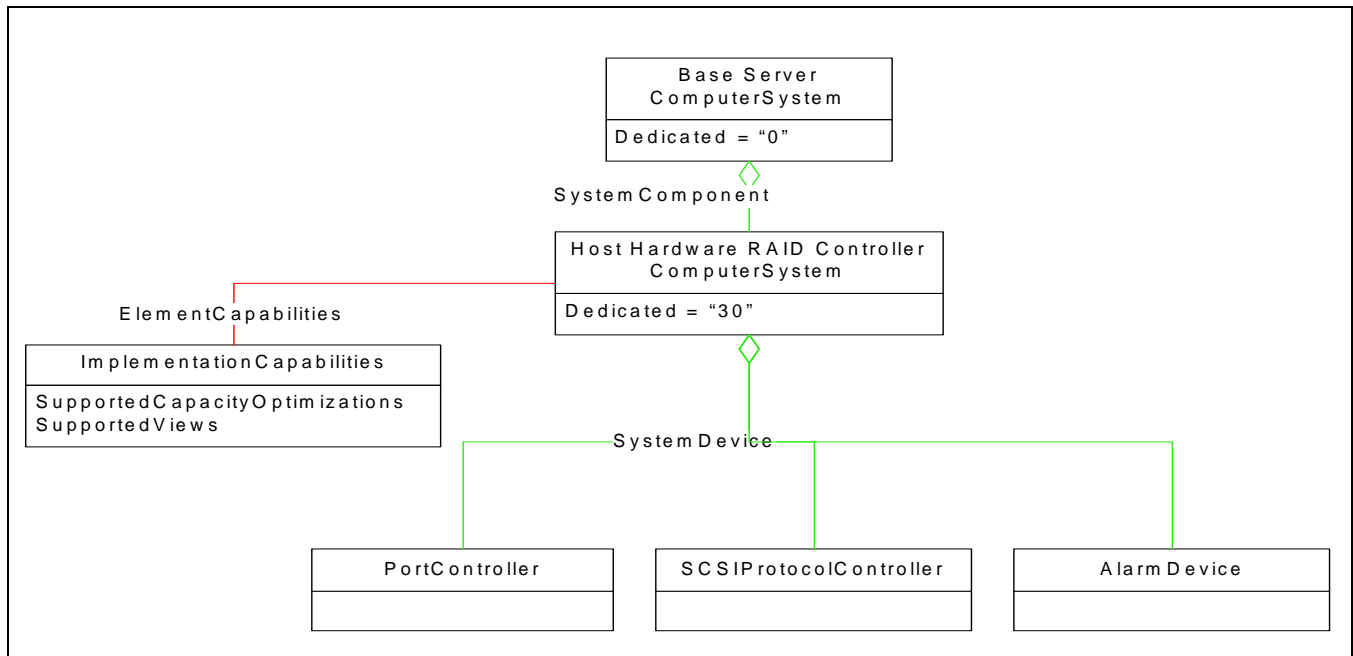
Base Server
ComputerSystem

Dedicated = “0”

SystemComponent

Host Hardware RAID Controller
ComputerSystem

Dedicated = “30”

ElementCapabilities

ImplementationCapabilities

SupportedCapacityOptimizations
SupportedViews

SystemDevice

PortController

SCSIProtocolController

AlarmDevice